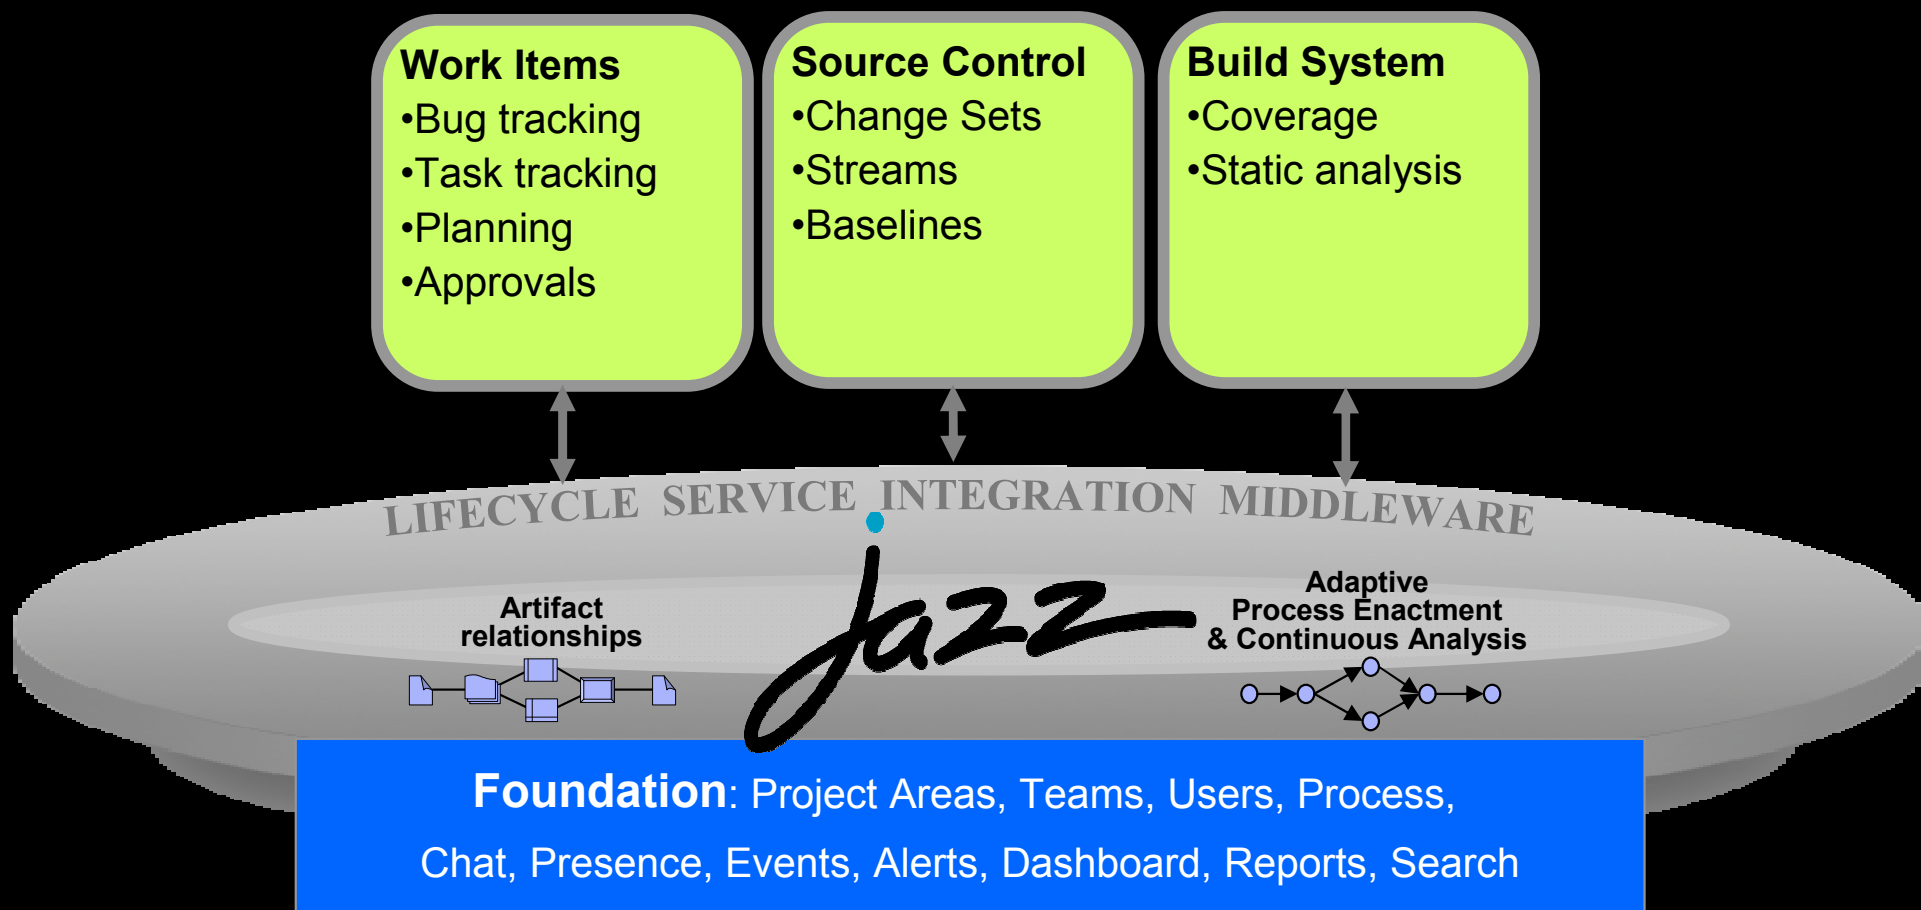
Work Items
•Bug tracking
•Task tracking
•Planning
•Approvals

Source Control
•Change Sets
•Streams
•Baselines

Build System
•Coverage
•Static analysis

LIFECYCLE SERVICE INTEGRATION MIDDLEWARE

Artifact relationships

jazz

Adaptive Process Enactment & Continuous Analysis

Foundation: Project Areas, Teams, Users, Process, Chat, Presence, Events, Alerts, Dashboard, Reports, Search